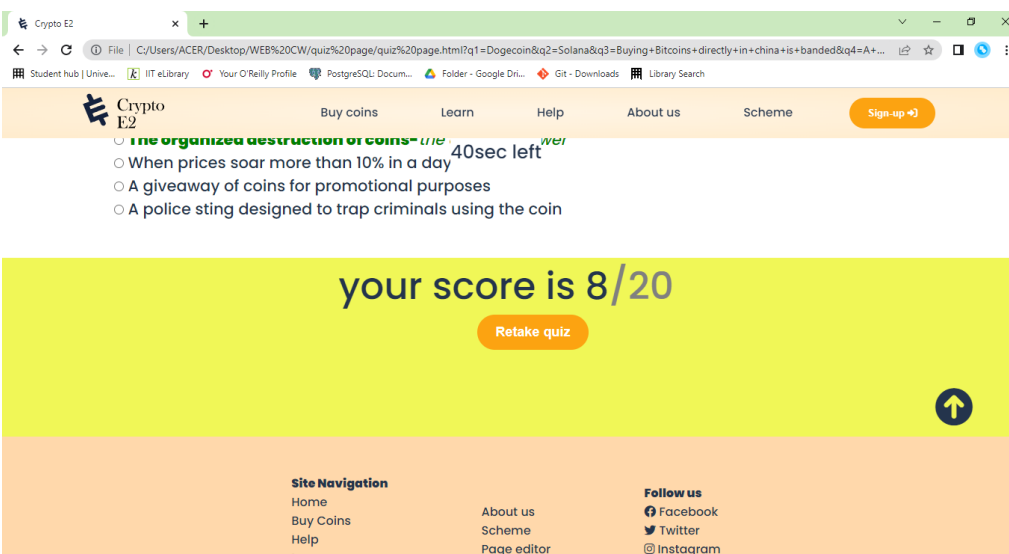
Crypto E2 ×

File | C:/Users/ACER/Desktop/WEB%20CW/quiz%20page/quiz%20page.html?q1=Dogecoin&q2=Solana&q3=Buying+Bitcoins+directly+in+china+is+banded&q4=A+...

Student hub | Unive... IIT eLibrary Your O'Reilly Profile PostgreSQL: Docum... Folder - Google Dri... Git - Downloads Library Search

Crypto E2

Buy coins Learn Help About us Scheme Sign-up

The organized destruction of coins- the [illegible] wer
40sec left
When prices soar more than 10% in a day
A giveaway of coins for promotional purposes
A police sting designed to trap criminals using the coin

your score is 8/20

Retake quiz

Site Navigation
Home
Buy Coins
Help

About us
Scheme
Page editor

Follow us
Facebook
Twitter
Instagram